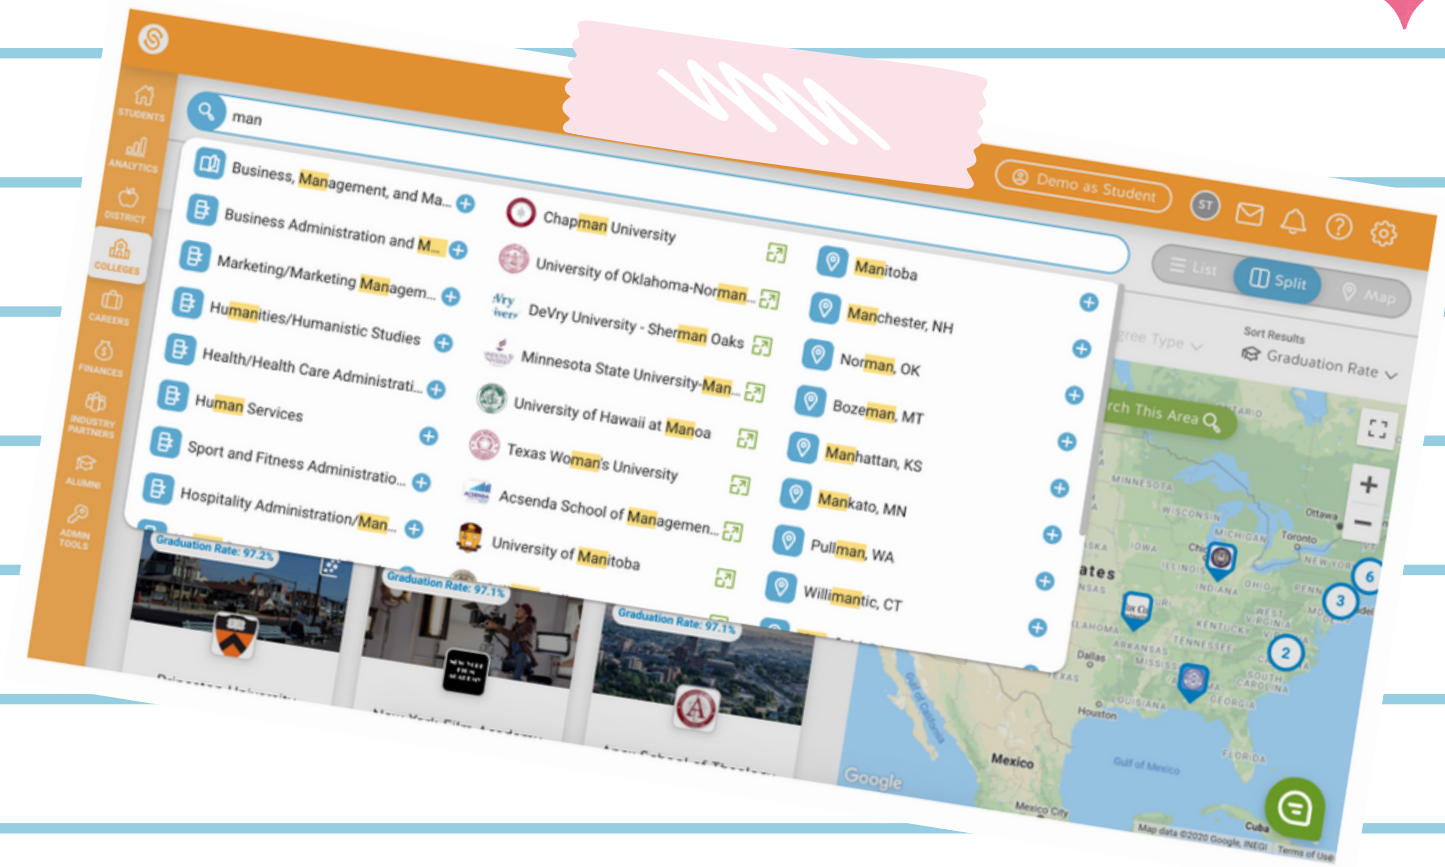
STUDENTS
ANALYTICS
DISTRICT
COLLEGES
CAREERS
FINANCES
INDUSTRY PARTNERS
ALUMNI
ADMIN TOOLS

man

Demo as Student
ST

List
Split
Map

Business, Management, and Ma...
Business Administration and M...
Marketing/Marketing Managem...
Humanities/Humanistic Studies
Health/Health Care Administrati...
Human Services
Sport and Fitness Administratio...
Hospitality Administration/Man...

Chapman University
University of Oklahoma-Norman...
DeVry University - Sherman Oaks
Minnesota State University-Man...
University of Hawaii at Manoa
Texas Woman's University
Acsenda School of Managemen...
University of Manitoba

Manitoba
Manchester, NH
Norman, OK
Bozeman, MT
Manhattan, KS
Mankato, MN
Pullman, WA
Willimantic, CT

gree Type
Sort Results
Graduation Rate
rch This Area

Graduation Rate: 97.2%
Graduation Rate: 97.1%
Graduation Rate: 97.1%

MINNESOTA
WISCONSIN
MICHIGAN
IOWA
ILLINOIS
INDIANA
OHIO
PENN
NEW YORK
Ottawa
Toronto
WEST VIRGINIA
KENTUCKY
TENNESSEE
ARKANSAS
MISSISSIPPI
GEORGIA
SOUTH CAROLINA
LOUISIANA
FLORIDA
Dallas
Houston
Mexico
Gulf of Mexico
Gulf of California
Mexico City
Cuba
6
3
2
Google
Map data ©2020 Google, INEGI
Terms of Use